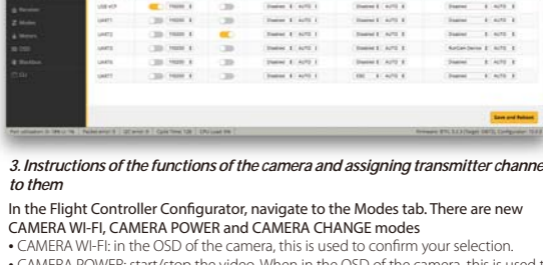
USB VCP
UART1
UART2
UART3
UART4
UART5
UART7

Receiver
Modes
Motors
OSD
Blackbox
CLI

Save and Reboot

3. Instructions of the functions of the camera and assigning transmitter channe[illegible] to them

In the Flight Controller Configurator, navigate to the Modes tab. There are new CAMERA WI-FI, CAMERA POWER and CAMERA CHANGE modes

• CAMERA WI-FI: in the OSD of the camera, this is used to confirm your selection.

• CAMERA POWER: start/stop the video. When in the OSD of the camera, this is used t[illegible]